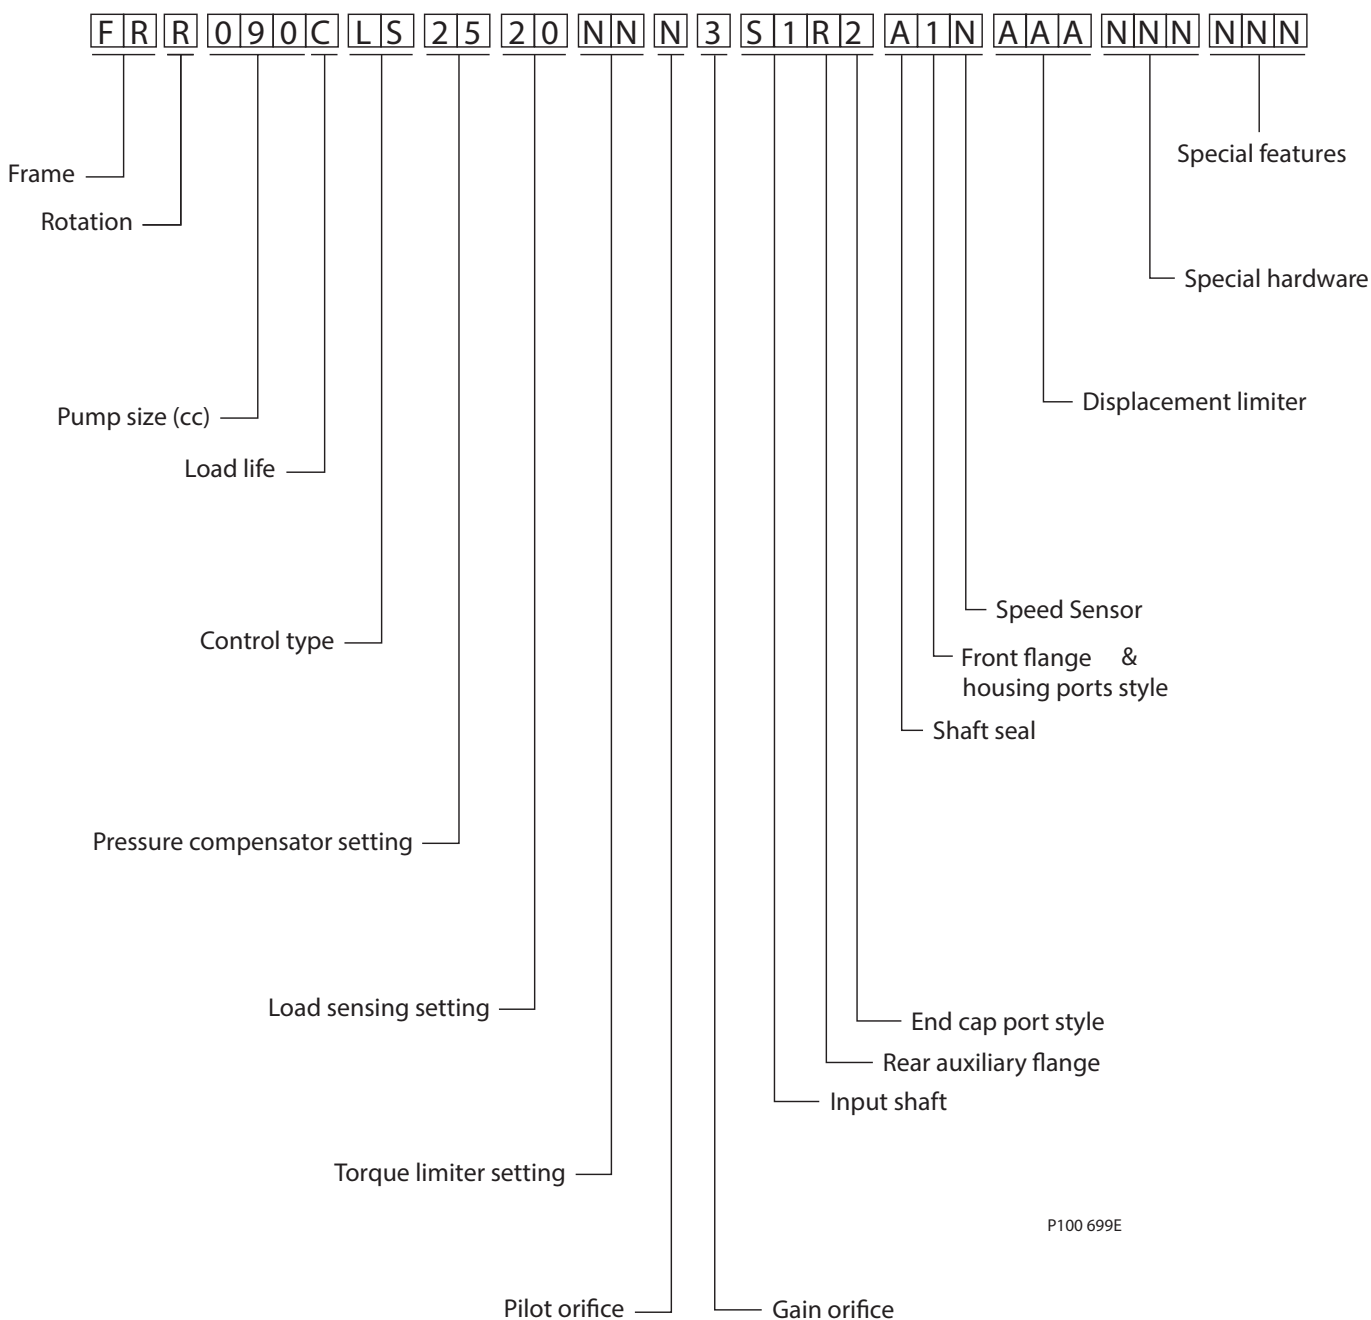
F R R 0 9 0 C L S 2 5 2 0 N N N 3 S 1 R 2 A 1 N A A A N N N N N N

Frame

Rotation

Special features

Special hardware

Displacement limiter

Pump size (cc)

Load life

Speed Sensor

Front flange & housing ports style

Shaft seal

Control type

Pressure compensator setting

Load sensing setting

End cap port style

Rear auxiliary flange

Input shaft

Torque limiter setting

P100 699E

Pilot orifice

Gain orifice